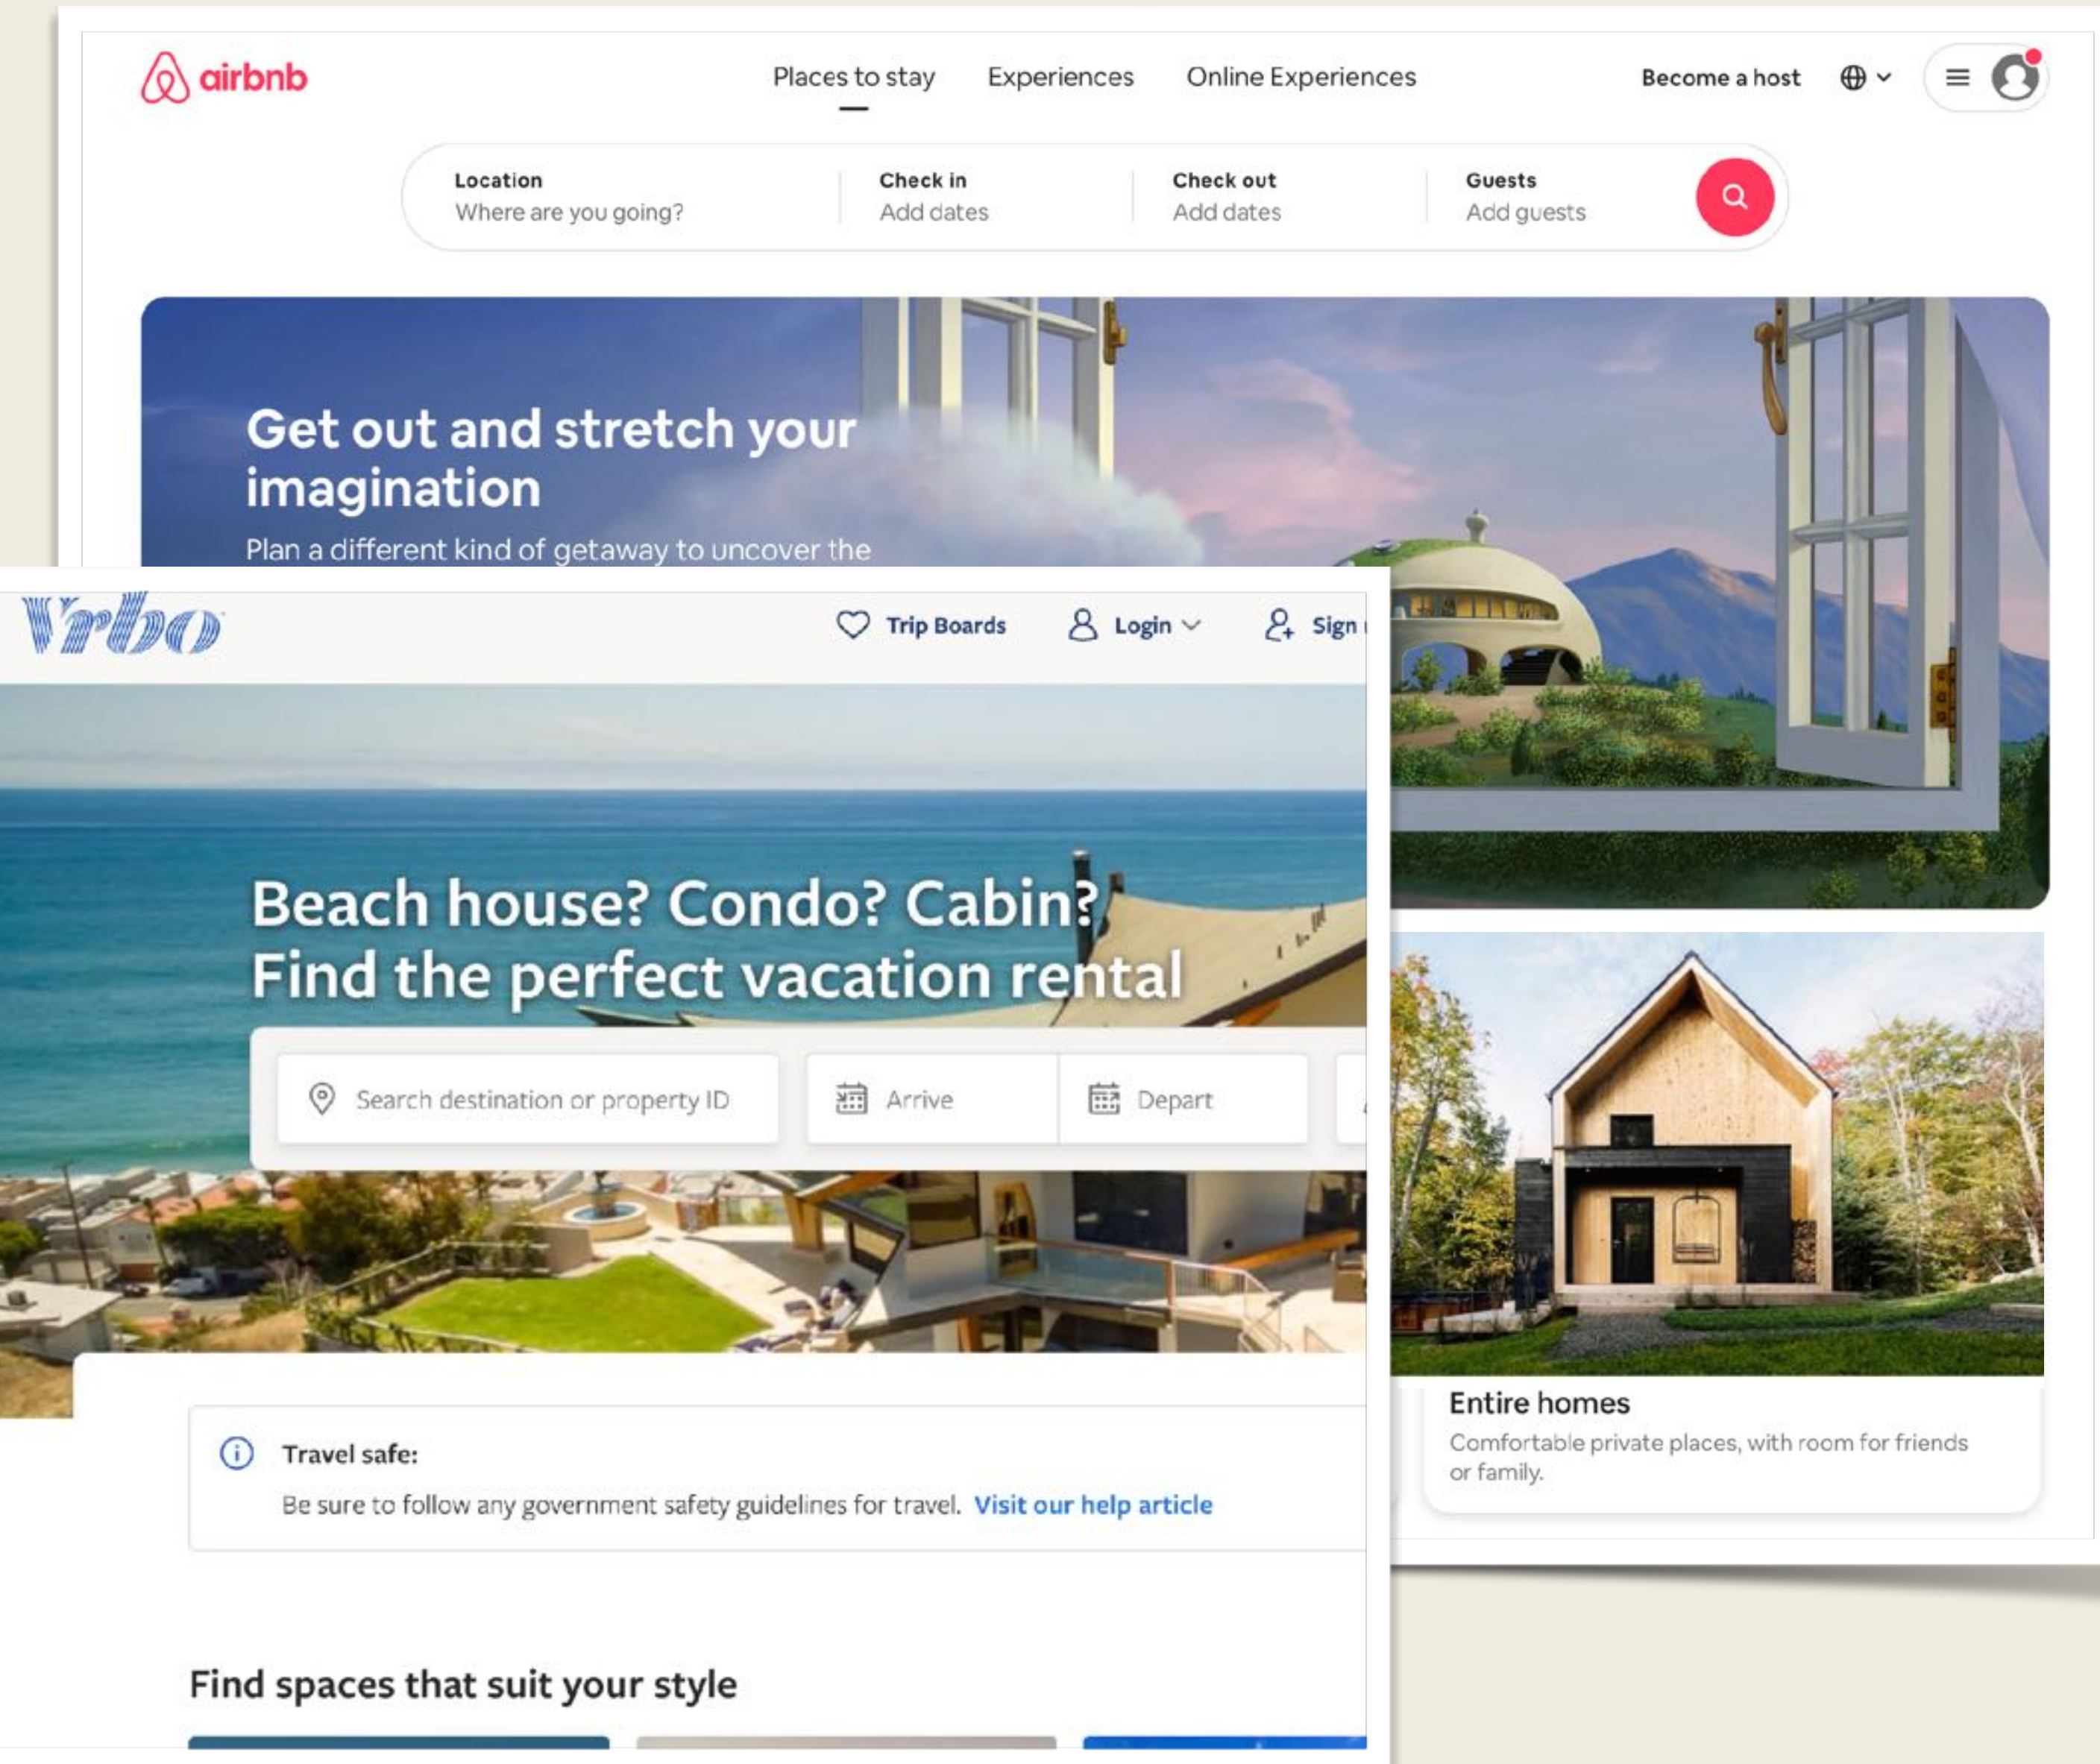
airbnb

Places to stay Experiences Online Experiences

Become a host

Location
Where are you going?

Check in
Add dates

Check out
Add dates

Guests
Add guests

Get out and stretch your imagination

Plan a different kind of getaway to uncover the

Vrbo

Trip Boards Login Sign

Beach house? Condo? Cabin?
Find the perfect vacation rental

Search destination or property ID

Arrive

Depart

Travel safe:

Be sure to follow any government safety guidelines for travel. Visit our help article

Find spaces that suit your style

Entire homes

Comfortable private places, with room for friends or family.